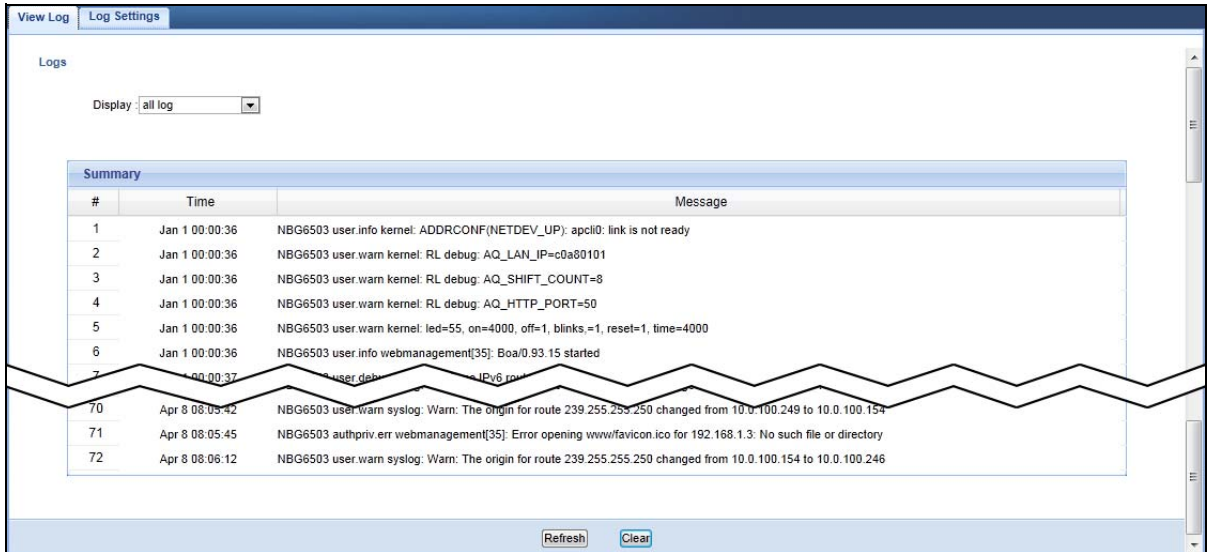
View Log | Log Settings

Logs

Display : all log

Summary

| # | Time | Message |
|---|---|---|
| 1 | Jan 1 00:00:36 | NBG6503 user.info kernel: ADDRCONF(NETDEV_UP): apcli0: link is not ready |
| 2 | Jan 1 00:00:36 | NBG6503 user.warn kernel: RL debug: AQ_LAN_IP=c0a80101 |
| 3 | Jan 1 00:00:36 | NBG6503 user.warn kernel: RL debug: AQ_SHIFT_COUNT=8 |
| 4 | Jan 1 00:00:36 | NBG6503 user.warn kernel: RL debug: AQ_HTTP_PORT=50 |
| 5 | Jan 1 00:00:36 | NBG6503 user.warn kernel: led=55, on=4000, off=1, blinks,=1, reset=1, time=4000 |
| 6 | Jan 1 00:00:36 | NBG6503 user.info webmanagement[35]: Boa/0.93.15 started |
| 7 | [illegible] 00:00:37 | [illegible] user.debu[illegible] IPv6 rou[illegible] |
| 70 | Apr 8 08:05:42 | NBG6503 user.warn syslog: Warn: The origin for route 239.255.255.250 changed from 10.0.100.249 to 10.0.100.154 |
| 71 | Apr 8 08:05:45 | NBG6503 authpriv.err webmanagement[35]: Error opening www/favicon.ico for 192.168.1.3: No such file or directory |
| 72 | Apr 8 08:06:12 | NBG6503 user.warn syslog: Warn: The origin for route 239.255.255.250 changed from 10.0.100.154 to 10.0.100.246 |

Refresh Clear